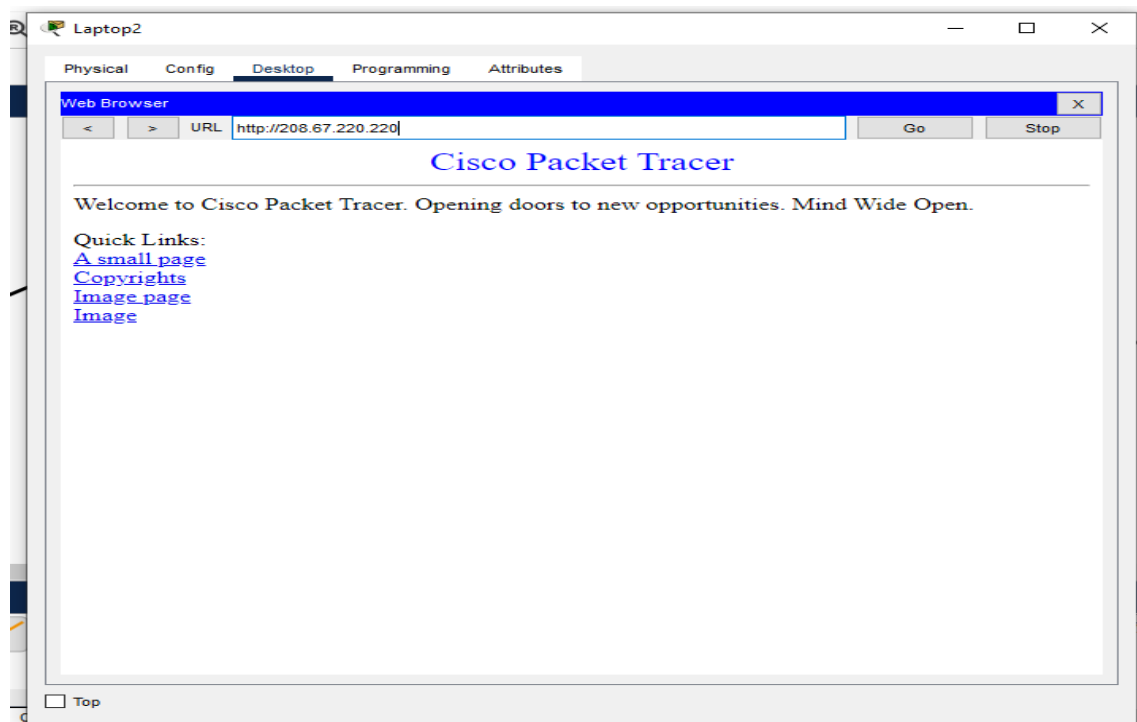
Laptop2

Physical Config Desktop Programming Attributes

Web Browser X

< > URL http://208.67.220.220 Go Stop

Cisco Packet Tracer

Welcome to Cisco Packet Tracer. Opening doors to new opportunities. Mind Wide Open.

Quick Links:
A small page
Copyrights
Image page
Image

Top